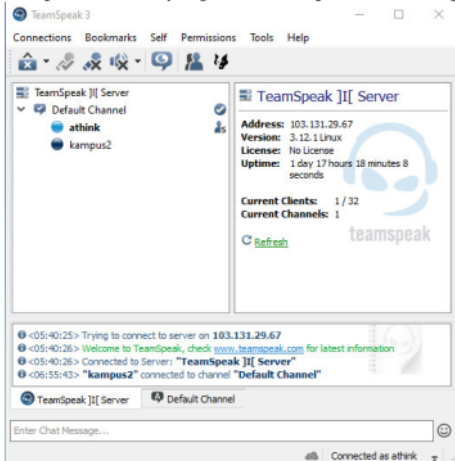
TeamSpeak 3

Connections Bookmarks Self Permissions Tools Help

TeamSpeak ]I[ Server
Default Channel
athink
kampus2

TeamSpeak ]I[ Server

Address: 103.131.29.67
Version: 3.12.1 Linux
License: No License
Uptime: 1 day 17 hours 18 minutes 8 seconds

Current Clients: 1 / 32
Current Channels: 1

Refresh

teamspeak

<05:40:25> Trying to connect to server on 103.131.29.67
<05:40:26> Welcome to TeamSpeak, check www.teamspeak.com for latest information
<05:40:26> Connected to Server: "TeamSpeak ]I[ Server"
<06:55:43> "kampus2" connected to channel "Default Channel"

TeamSpeak ]I[ Server
Default Channel

Enter Chat Message...

Connected as athink